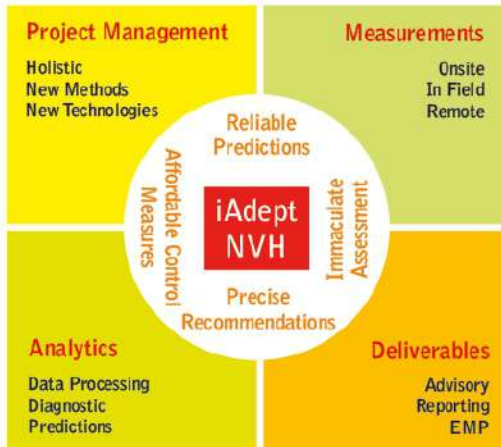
Project Management
Holistic
New Methods
New Technologies

Measurements
Onsite
In Field
Remote

Reliable Predictions

Affordable Control Measures

iAdept NVH

Immaculate Assessment

Precise Recommendations

Analytics
Data Processing
Diagnostic
Predictions

Deliverables
Advisory
Reporting
EMP